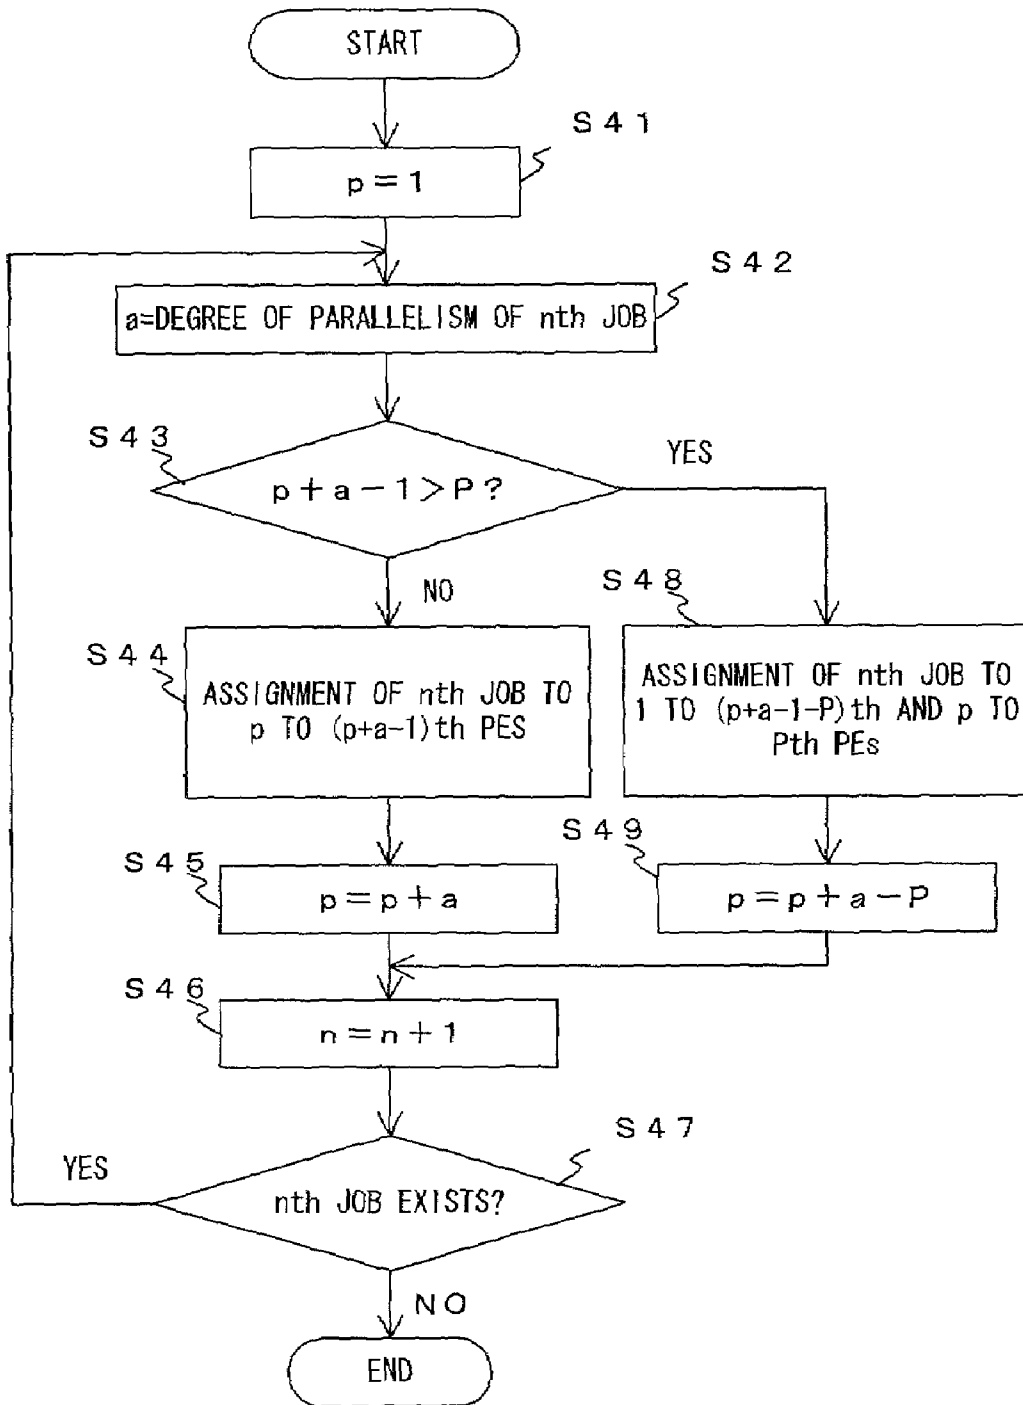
START

S41

$p=1$

S42

a=DEGREE OF PARALLELISM OF nth JOB

S43

$p+a-1>P$?

YES

NO

S48

S44

ASSIGNMENT OF nth JOB TO p TO (p+a-1)th PES

ASSIGNMENT OF nth JOB TO 1 TO (p+a-1-P)th AND p TO Pth PEs

S45

$p=p+a$

S49

$p=p+a-P$

S46

$n=n+1$

S47

YES

nth JOB EXISTS?

NO

END